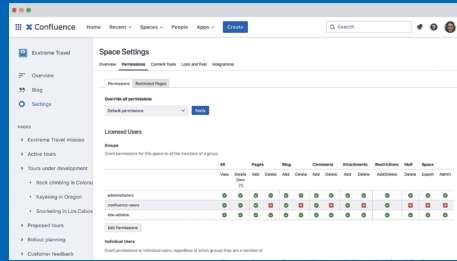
Confluence Home Recent Spaces People Apps Create

Search

Extreme Travel

Overview

Blog

Settings

PAGES

Extreme Travel mission

Active tours

Tours under development

Rock climbing in Colora

Kayaking in Oregon

Snorkeling in Los Cabos

Proposed tours

Rollout planning

Customer feedback

Space Settings

Overview Permissions Content Tools Look and Feel Integrations

Permissions Restricted Pages

Override all permissions

Default permissions Apply

Licensed Users

Groups

Grant permissions for this space to all the members of a group.

| | All | | Pages | | Blog | | Comments | | Attachments | | Restrictions | Mail | Space | |
|---|---|---|---|---|---|---|---|---|---|---|---|---|---|---|
| | View | Delete Own | Add | Delete | Add | Delete | Add | Delete | Add | Delete | Add/Delete | Delete | Export | Admin |
| administrators | | | | | | | | | | | | | | |
| confluence-users | | | | | | | | | | | | | | |
| site-admins | | | | | | | | | | | | | | |

Edit Permissions

Individual Users

Grant permissions to individual users, regardless of which groups they are a member of.